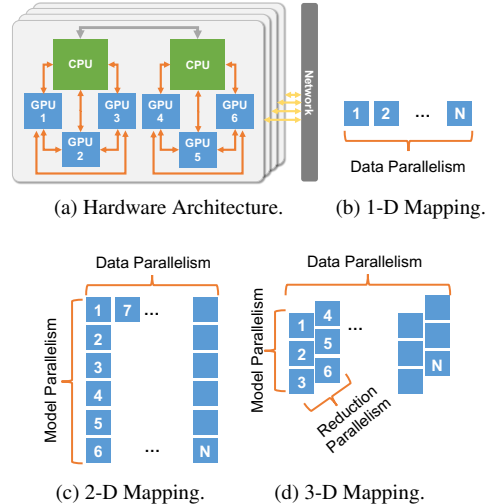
CPU

CPU

GPU 1

GPU 3

GPU 2

GPU 4

GPU 6

GPU 5

Network

(a) Hardware Architecture.

1 2 ... N

Data Parallelism

(b) 1-D Mapping.

Data Parallelism

Model Parallelism

1 7 ...

2

3

4

5

6 ... N

(c) 2-D Mapping.

Data Parallelism

Model Parallelism

1 4

2 5

3 6

...

N

Reduction Parallelism

(d) 3-D Mapping.